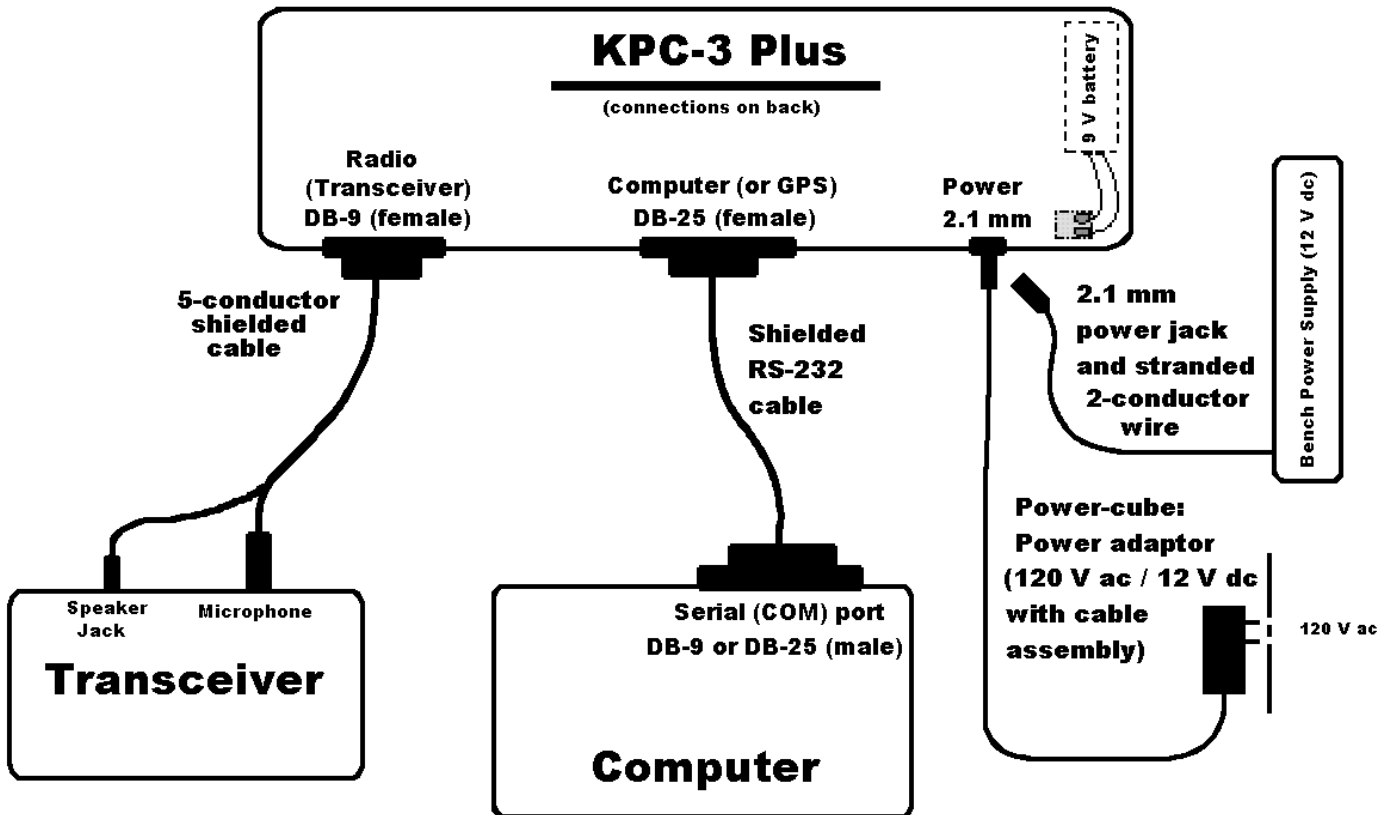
KPC-3 Plus

(connections on back)

9 V battery

Radio (Transceiver) DB-9 (female)

Computer (or GPS) DB-25 (female)

Power 2.1 mm

Bench Power Supply (12 V dc)

5-conductor shielded cable

Shielded RS-232 cable

2.1 mm power jack and stranded 2-conductor wire

Power-cube: Power adaptor (120 V ac / 12 V dc with cable assembly)

120 V ac

Speaker Jack

Microphone

Transceiver

Serial (COM) port DB-9 or DB-25 (male)

Computer